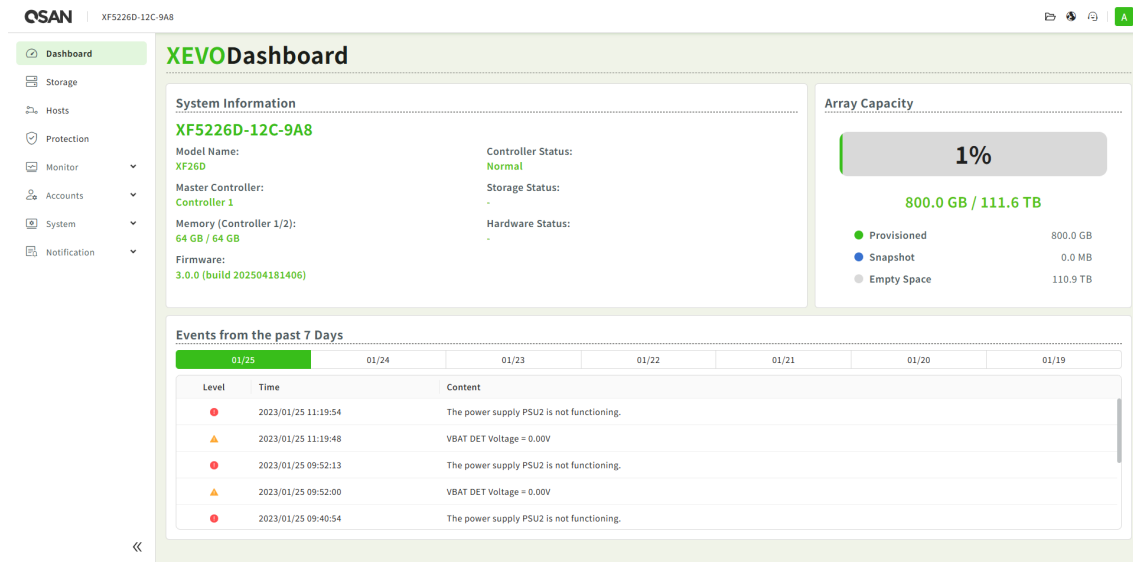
QSAN XF5226D-12C-9A8

A

Dashboard
Storage
Hosts
Protection
Monitor
Accounts
System
Notification

«

XEVODashboard

System Information

XF5226D-12C-9A8

Model Name:
XF26D

Master Controller:
Controller 1

Memory (Controller 1/2):
64 GB / 64 GB

Firmware:
3.0.0 (build 202504181406)

Controller Status:
Normal

Storage Status:
-

Hardware Status:
-

Array Capacity

1%

800.0 GB / 111.6 TB

Provisioned 800.0 GB
Snapshot 0.0 MB
Empty Space 110.9 TB

Events from the past 7 Days

01/25 | 01/24 | 01/23 | 01/22 | 01/21 | 01/20 | 01/19

| Level | Time | Content |
|---|---|---|
| | 2023/01/25 11:19:54 | The power supply PSU2 is not functioning. |
| | 2023/01/25 11:19:48 | VBAT DET Voltage = 0.00V |
| | 2023/01/25 09:52:13 | The power supply PSU2 is not functioning. |
| | 2023/01/25 09:52:00 | VBAT DET Voltage = 0.00V |
| | 2023/01/25 09:40:54 | The power supply PSU2 is not functioning. |